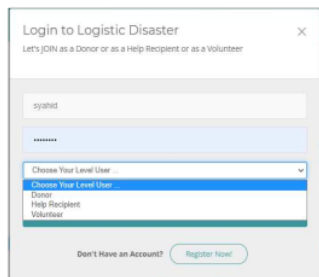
Login to Logistic Disaster
Let's JOIN as a Donor or as a Help Recipient or as a Volunteer

×

syahid

••••••••

Choose Your Level User ...

Choose Your Level User ...
Donor
Help Recipient
Volunteer

Don't Have an Account? Register Now!